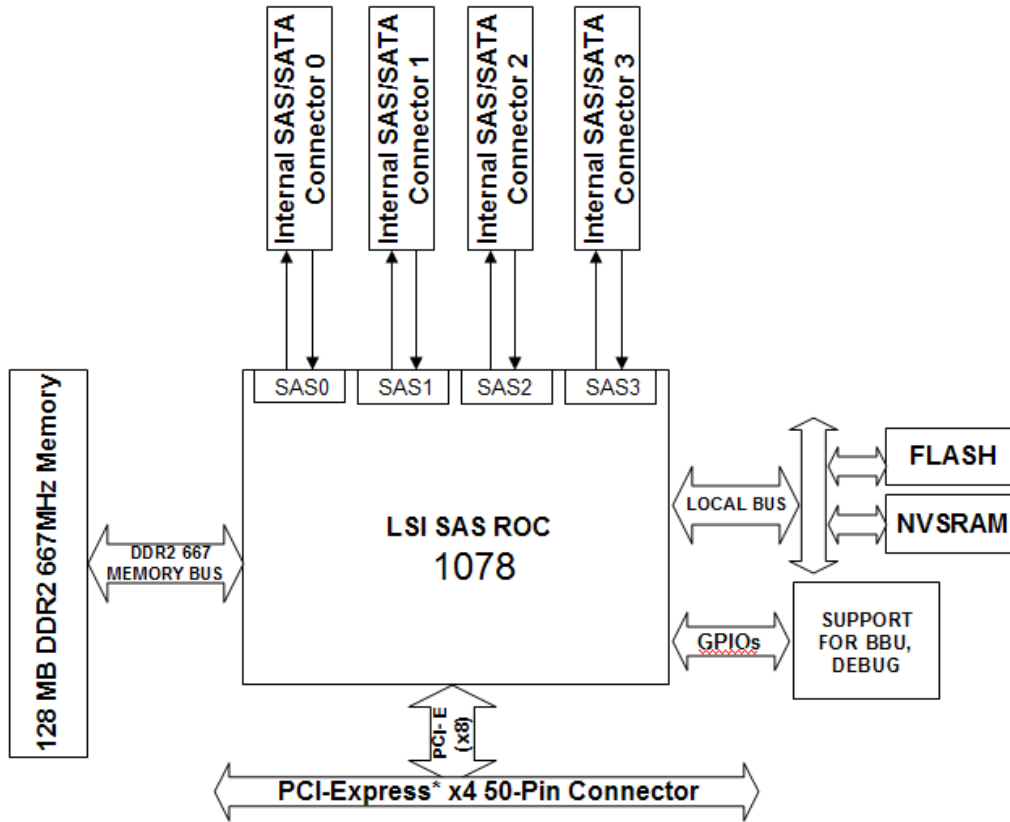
Internal SAS/SATA Connector 0

Internal SAS/SATA Connector 1

Internal SAS/SATA Connector 2

Internal SAS/SATA Connector 3

SAS0

SAS1

SAS2

SAS3

128 MB DDR2 667MHz Memory

DDR2 667 MEMORY BUS

LSI SAS ROC 1078

LOCAL BUS

FLASH

NVSRAM

GPIOs

SUPPORT FOR BBU, DEBUG

PCI- E (x8)

PCI-Express* x4 50-Pin Connector